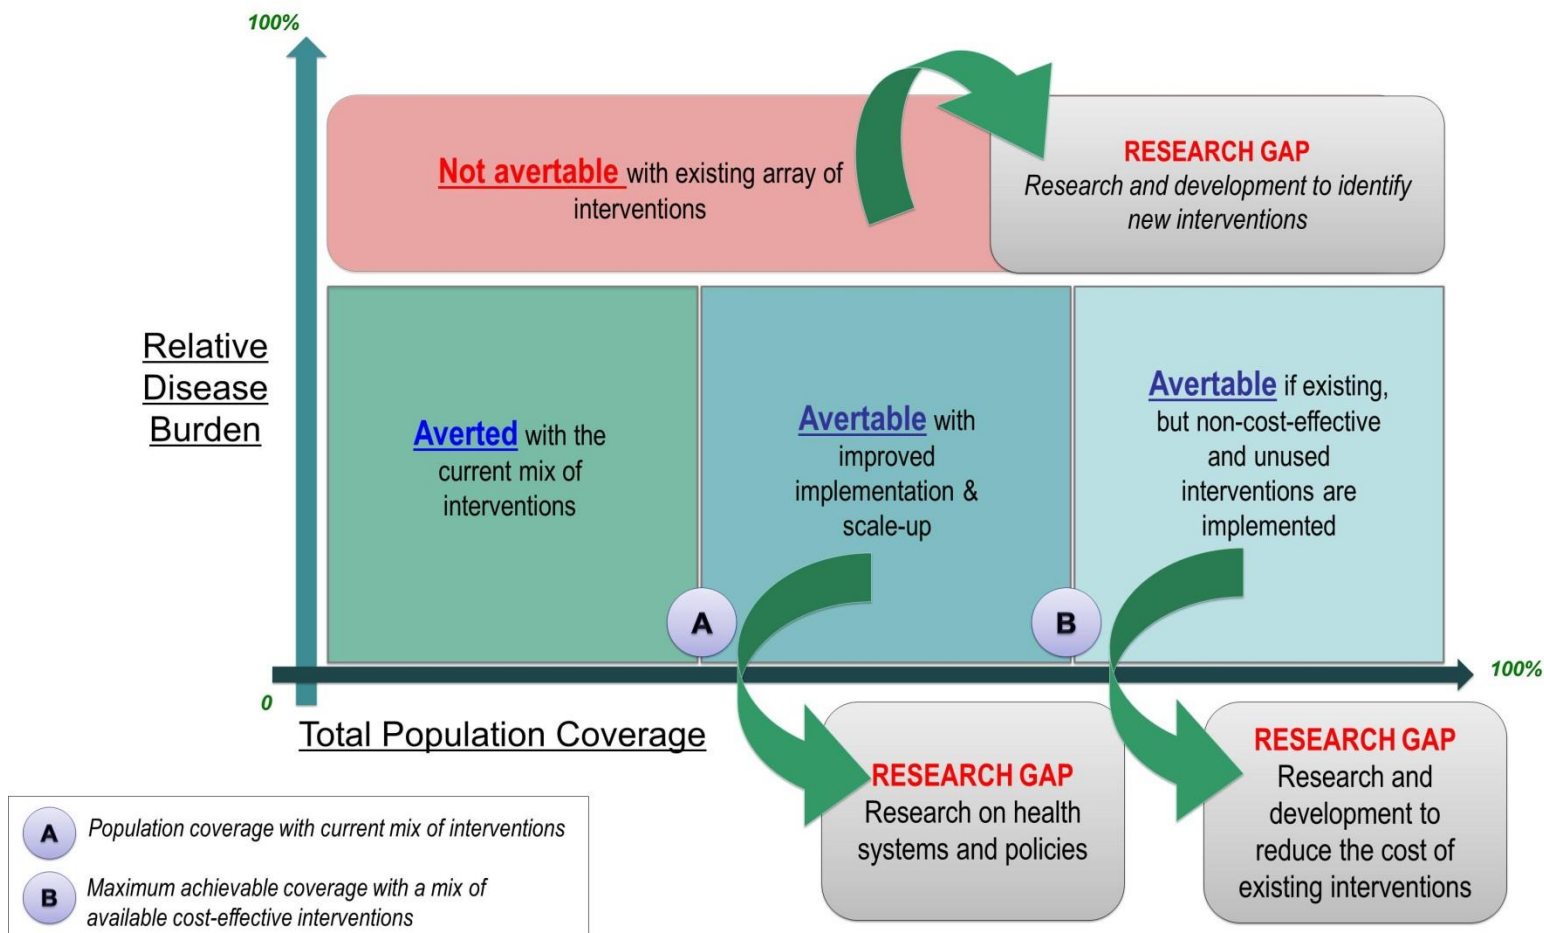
100%

Not avertable with existing array of interventions

RESEARCH GAP
Research and development to identify new interventions

Relative Disease Burden

Averted with the current mix of interventions

Avertable with improved implementation & scale-up

Avertable if existing, but non-cost-effective and unused interventions are implemented

A

B

0

100%

Total Population Coverage

RESEARCH GAP
Research on health systems and policies

RESEARCH GAP
Research and development to reduce the cost of existing interventions

A Population coverage with current mix of interventions

B Maximum achievable coverage with a mix of available cost-effective interventions